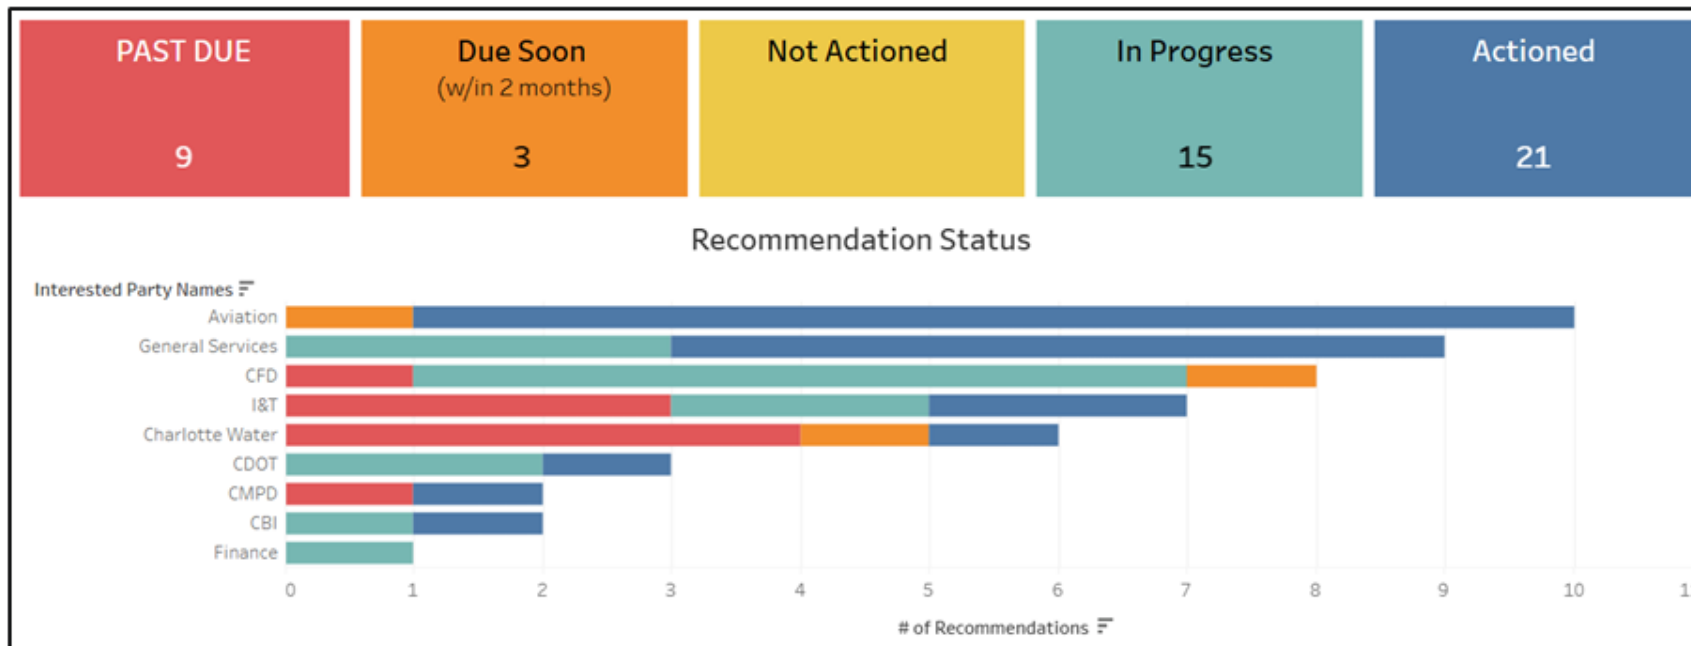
PAST DUE
9

Due Soon
(w/in 2 months)
3

Not Actioned

In Progress
15

Actioned
21

Recommendation Status

Interested Party Names

Aviation
General Services
CFD
I&T
Charlotte Water
CDOT
CMPD
CBI
Finance

0 1 2 3 4 5 6 7 8 9 10 1

# of Recommendations